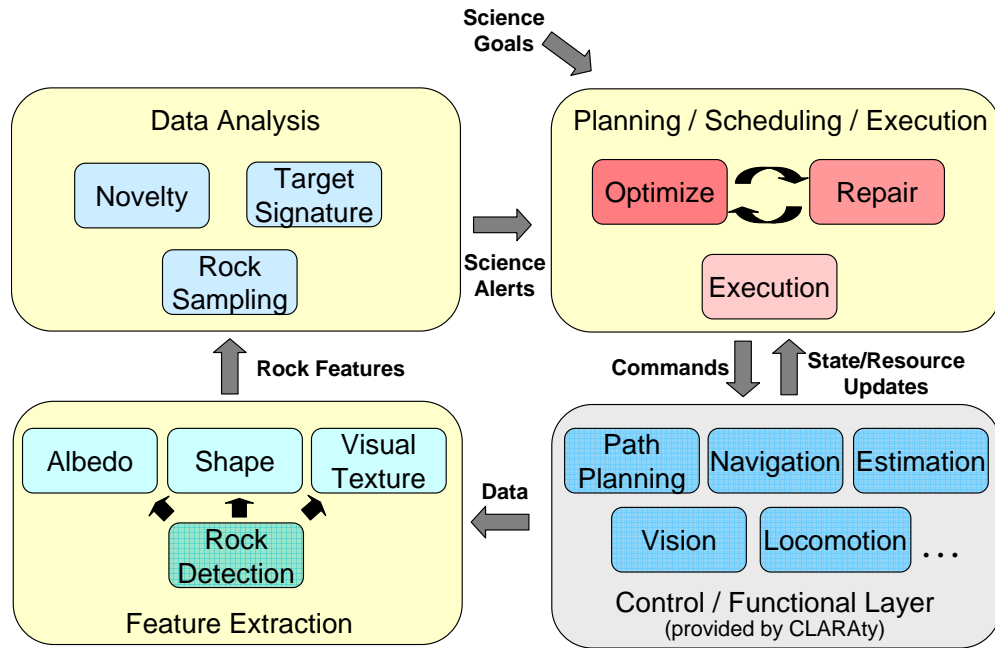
Science Goals

Data Analysis

Novelty

Target Signature

Rock Sampling

Science Alerts

Planning / Scheduling / Execution

Optimize

Repair

Execution

Rock Features

Commands

State/Resource Updates

Albedo

Shape

Visual Texture

Rock Detection

Feature Extraction

Data

Path Planning

Navigation

Estimation

Vision

Locomotion

...

Control / Functional Layer
(provided by CLARAty)